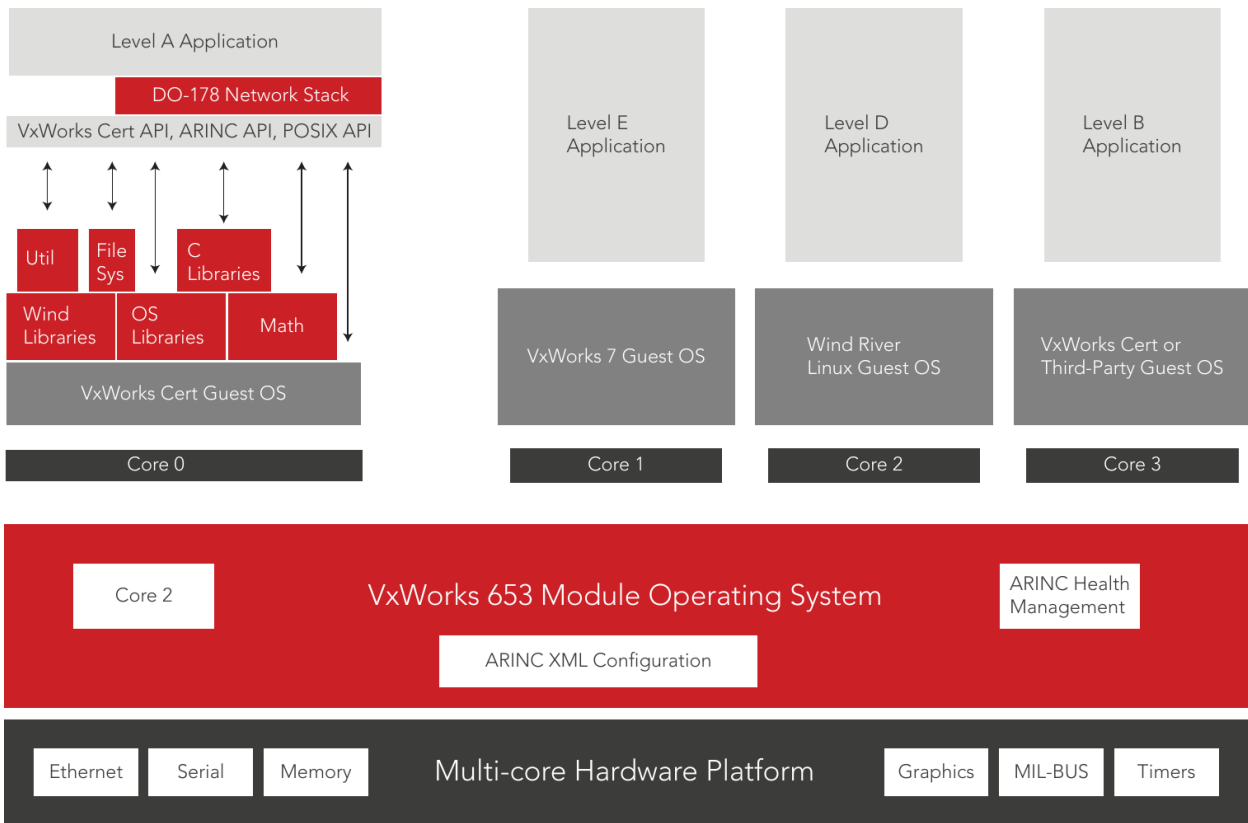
Level A Application

DO-178 Network Stack

VxWorks Cert API, ARINC API, POSIX API

Util

File Sys

C Libraries

Wind Libraries

OS Libraries

Math

VxWorks Cert Guest OS

Core 0

Level E Application

Level D Application

Level B Application

VxWorks 7 Guest OS

Wind River Linux Guest OS

VxWorks Cert or Third-Party Guest OS

Core 1

Core 2

Core 3

Core 2

VxWorks 653 Module Operating System

ARINC Health Management

ARINC XML Configuration

Ethernet

Serial

Memory

Multi-core Hardware Platform

Graphics

MIL-BUS

Timers